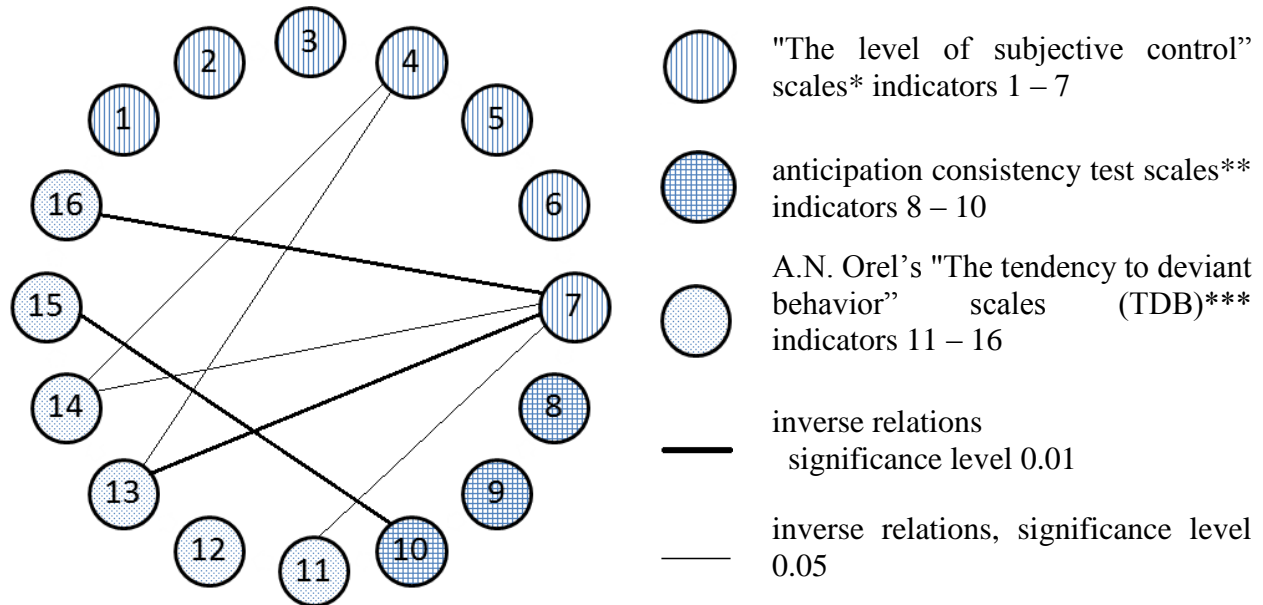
3
2
4
1
5
16
6
15
7
14
8
13
9
12
11
10

"The level of subjective control" scales* indicators 1 – 7

anticipation consistency test scales** indicators 8 – 10

A.N. Orel's "The tendency to deviant behavior" scales (TDB)*** indicators 11 – 16

inverse relations significance level 0.01

inverse relations, significance level 0.05